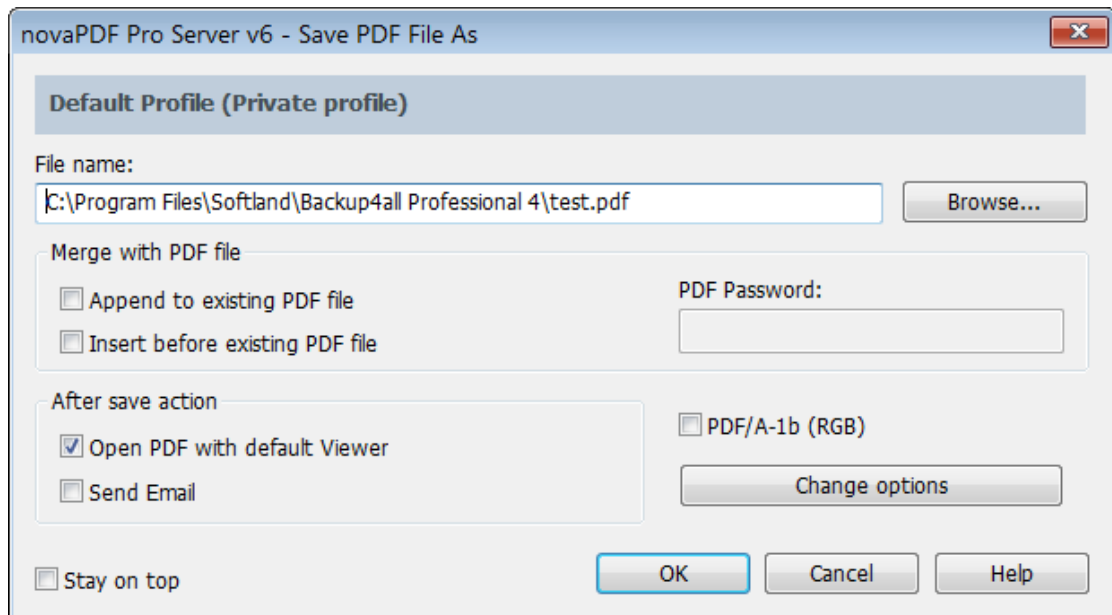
novaPDF Pro Server v6 - Save PDF File As

Default Profile (Private profile)

File name:

C:\Program Files\Softland\Backup4all Professional 4\test.pdf

Browse...

Merge with PDF file

Append to existing PDF file

Insert before existing PDF file

PDF Password:

After save action

Open PDF with default Viewer

Send Email

PDF/A-1b (RGB)

Change options

Stay on top

OK

Cancel

Help